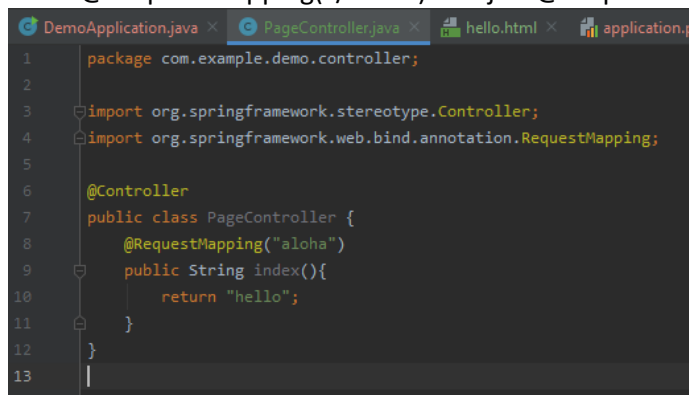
DemoApplication.java × PageController.java × hello.html × application.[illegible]

1 package com.example.demo.controller;
2
3 import org.springframework.stereotype.Controller;
4 import org.springframework.web.bind.annotation.RequestMapping;
5
6 @Controller
7 public class PageController {
8 @RequestMapping("aloha")
9 public String index(){
10 return "hello";
11 }
12 }
13